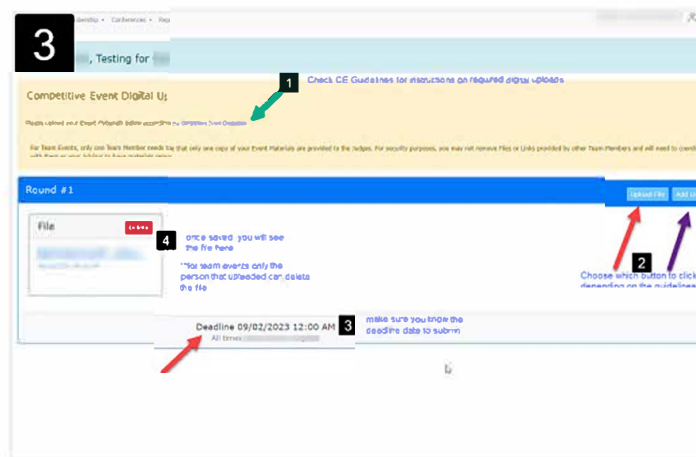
3

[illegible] Membership • Conferences • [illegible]

, Testing for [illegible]

1 Check CE Guidelines for instructions on required digital uploads

Competitive Event Digital U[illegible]

Please upload your Event Materials below according to Competitive Event Guidelines

For Team Events, only one Team Member needs to ensure that only one copy of your Event Materials are provided to the judges. For security purposes, you may not remove Files or Links provided by other Team Members and will need to coordinate with them or your Adviser to have materials removed.

Round #1

Upload File Add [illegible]

File Delete

4 once saved you will see the file here

**for team events only the person that uploaded can delete the file

2 Choose which button to click depending on the guidelines

Deadline 09/02/2023 12:00 AM 3 make sure you know the deadline date to submit

All times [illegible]